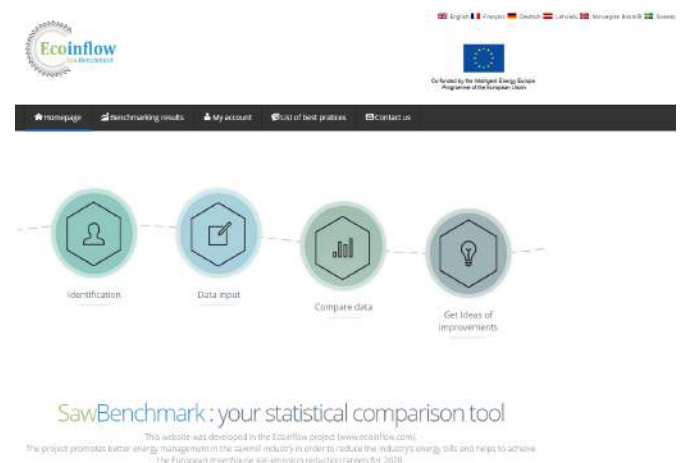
Ecoinflow
SawBenchmark

English Français Deutsch Latviešu Norvegian bokmål Svenska

Co-funded by the Intelligent Energy Europe Programme of the European Union

Homepage Benchmarking results My account List of best pratices Contact us

Identification

Data input

Compare data

Get ideas of improvements

SawBenchmark : your statistical comparison tool

This website was developed in the Ecoinflow project (www.ecoinflow.com).
The project promotes better energy management in the sawmill industry in order to reduce the industry's energy bills and helps to achieve the European greenhouse gas emission reduction targets for 2020.